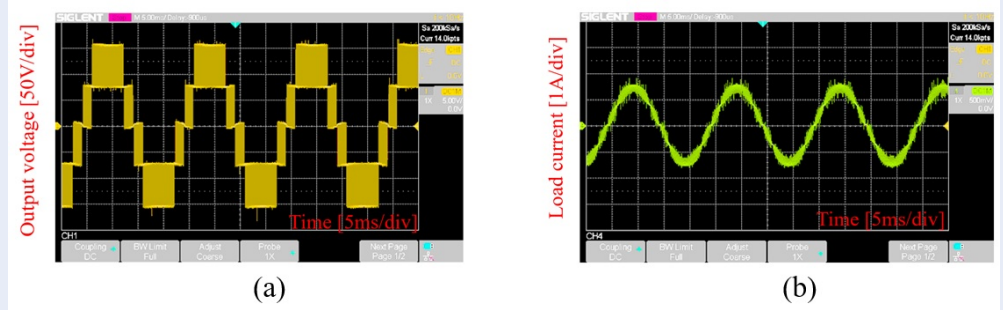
Output voltage [50V/div]

SIGLENT M 5.00ms/ Delay:-900us

Sa 200kSa/s
Curr 14.0kpts

1X 5.00V/
0.0V

Time [5ms/div]

CH1

Coupling DC | BW Limit Full | Adjust Course | Probe 1X | Next Page Page 1/2

(a)

Load current [1A/div]

SIGLENT M 5.00ms/ Delay:-900us

Sa 200kSa/s
Curr 14.0kpts

1X 500mV/
0.0V

Time [5ms/div]

CH4

Coupling DC | BW Limit Full | Adjust Course | Probe 1X | Next Page Page 1/2

(b)